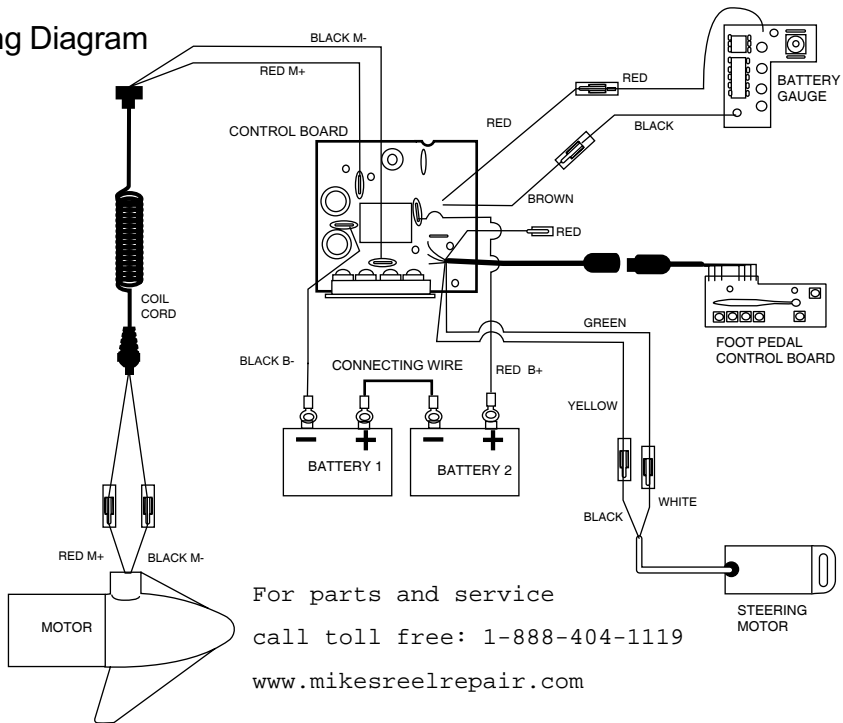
ng Diagram

BLACK M-
RED M+
RED
BATTERY GAUGE
RED
BLACK
CONTROL BOARD
BROWN
RED
COIL CORD
GREEN
FOOT PEDAL CONTROL BOARD
BLACK B-
CONNECTING WIRE
RED B+
YELLOW
BATTERY 1
BATTERY 2
BLACK
WHITE
RED M+
BLACK M-
MOTOR
STEERING MOTOR

For parts and service
call toll free: 1-888-404-1119
www.mikesreelrepair.com